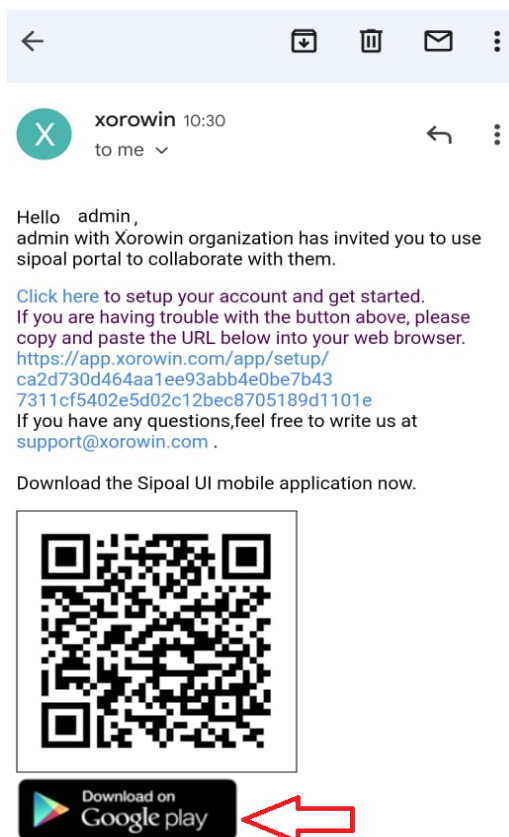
X

xorowin 10:30
to me

Hello admin,
admin with Xorowin organization has invited you to use sipoal portal to collaborate with them.

Click here to setup your account and get started.
If you are having trouble with the button above, please copy and paste the URL below into your web browser.
https://app.xorowin.com/app/setup/ca2d730d464aa1ee93abb4e0be7b437311cf5402e5d02c12bec8705189d1101e
If you have any questions,feel free to write us at support@xorowin.com .

Download the Sipoal UI mobile application now.

Download on
Google play